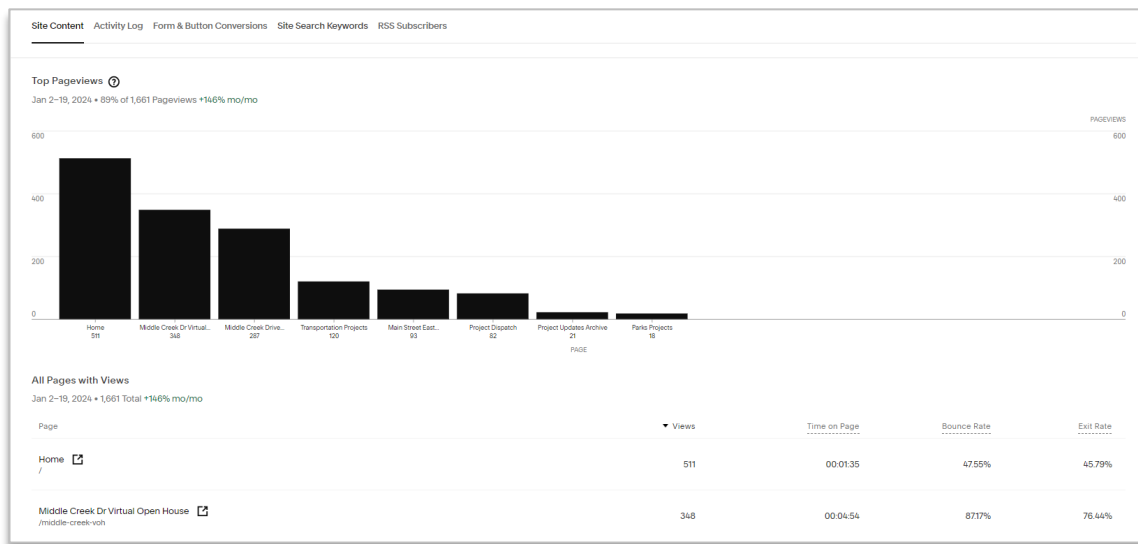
Site Content Activity Log Form & Button Conversions Site Search Keywords RSS Subscribers

Top Pageviews ?

Jan 2–19, 2024 • 89% of 1,661 Pageviews +146% mo/mo

PAGEVIEWS

600 600

400 400

200 200

0 0

Home 511
Middle Creek Dr Virtual... 348
Middle Creek Drive... 287
Transportation Projects 120
Main Street East... 93
Project Dispatch 82
Project Updates Archive 21
Parks Projects 18

PAGE

All Pages with Views

Jan 2–19, 2024 • 1,661 Total +146% mo/mo

| Page | ▼ Views | Time on Page | Bounce Rate | Exit Rate |
|---|---|---|---|---|
| Home / | 511 | 00:01:35 | 47.55% | 45.79% |
| Middle Creek Dr Virtual Open House /middle-creek-voh | 348 | 00:04:54 | 87.17% | 76.44% |